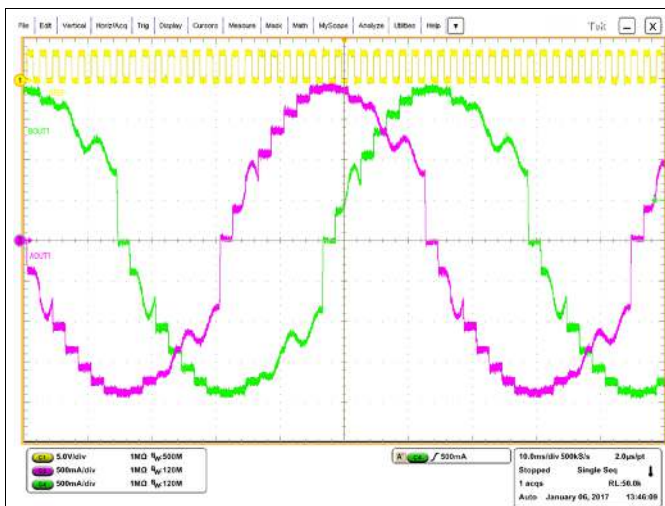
File Edit Vertical Horiz/Acq Trig Display Cursors Measure Mask Math MyScope Analyze Utilities Help ▼

Tek

1

BOUT1

AOUT1

C1 5.0V/div 1MΩ $B_W$:500M

C3 500mA/div 1MΩ $B_W$:120M

C4 500mA/div 1MΩ $B_W$:120M

A C3 ∫ 500mA

10.0ms/div 500kS/s 2.0µs/pt

Stopped Single Seq

1 acqs RL:50.0k

Auto January 06, 2017 13:46:09